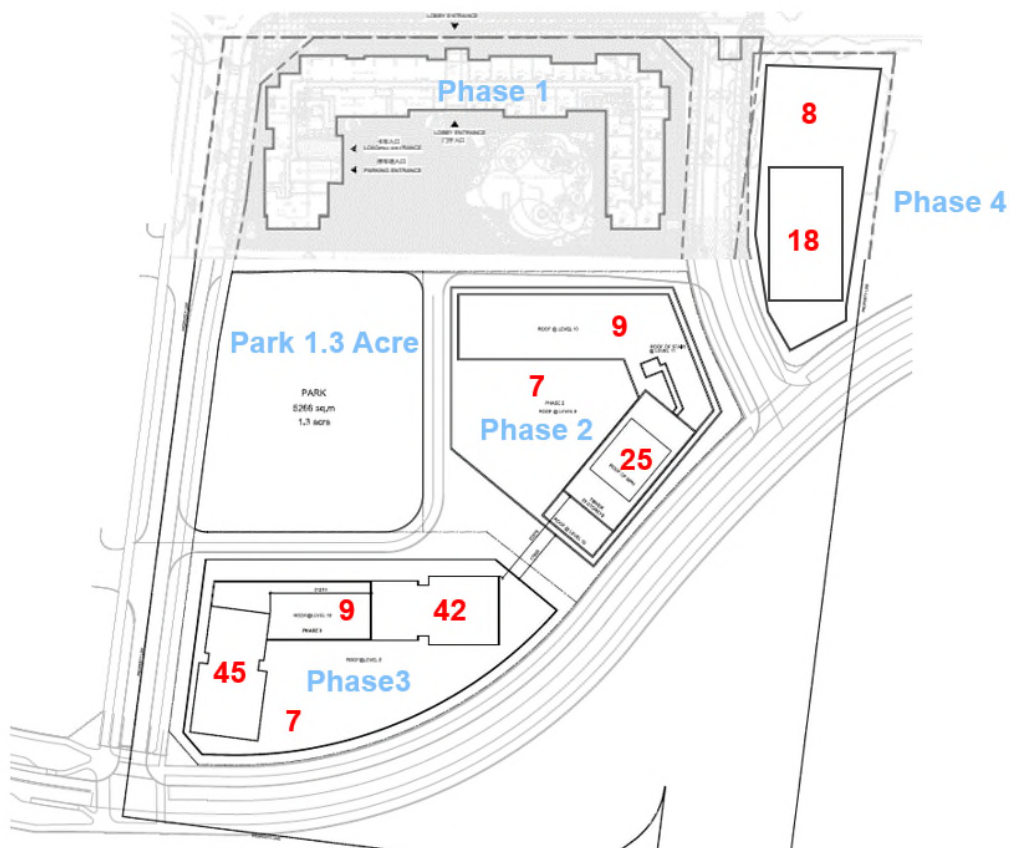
LOBBY ENTRANCE

Phase 1

LOBBY ENTRANCE
门厅入口

LOADING ENTRANCE

PARKING ENTRANCE

8

18

Phase 4

Park 1.3 Acre

PARK
5266 sq.m
1.3 acre

ROOF @ LEVEL 10

9

7

PHASE 2
ROOF @ LEVEL 8

Phase 2

25

9

42

45

Phase3

7